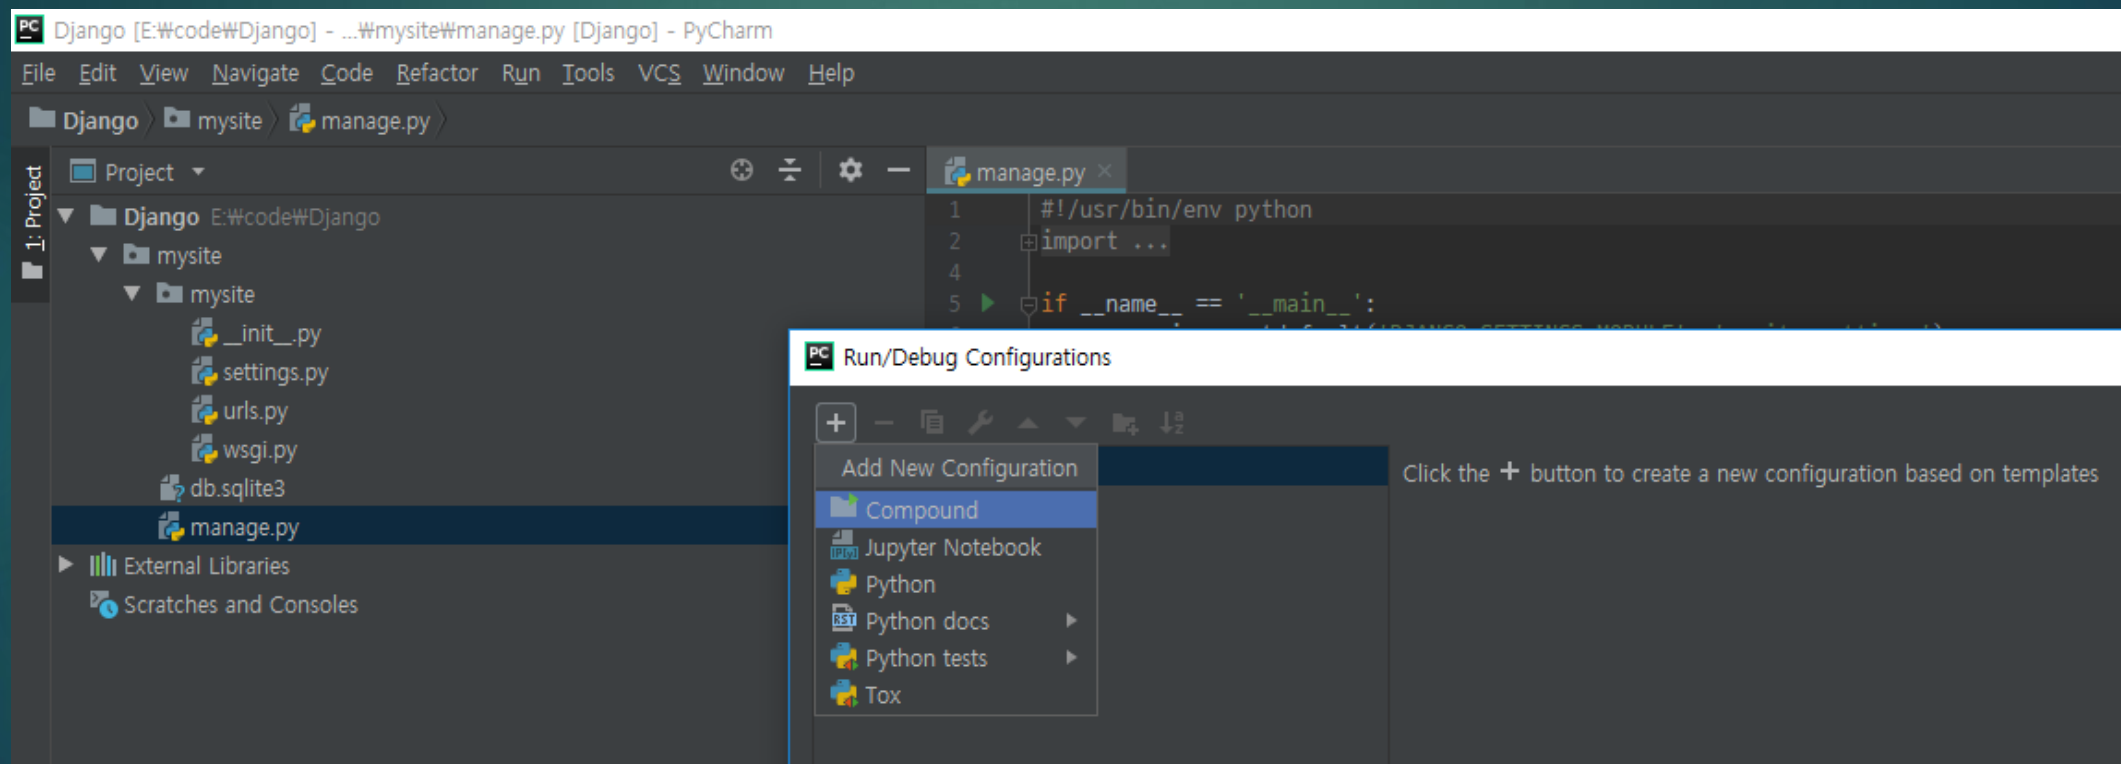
Django [E:₩code₩Django] - ...₩mysite₩manage.py [Django] - PyCharm

File Edit View Navigate Code Refactor Run Tools VCS Window Help

Django mysite manage.py

1: Project

Project

Django E:₩code₩Django
mysite
mysite
__init__.py
settings.py
urls.py
wsgi.py
db.sqlite3
manage.py
External Libraries
Scratches and Consoles

manage.py

1 #!/usr/bin/env python
2 import ...
4
5 if __name__ == '__main__':

Run/Debug Configurations

Add New Configuration
Compound
Jupyter Notebook
Python
Python docs
Python tests
Tox

Click the + button to create a new configuration based on templates